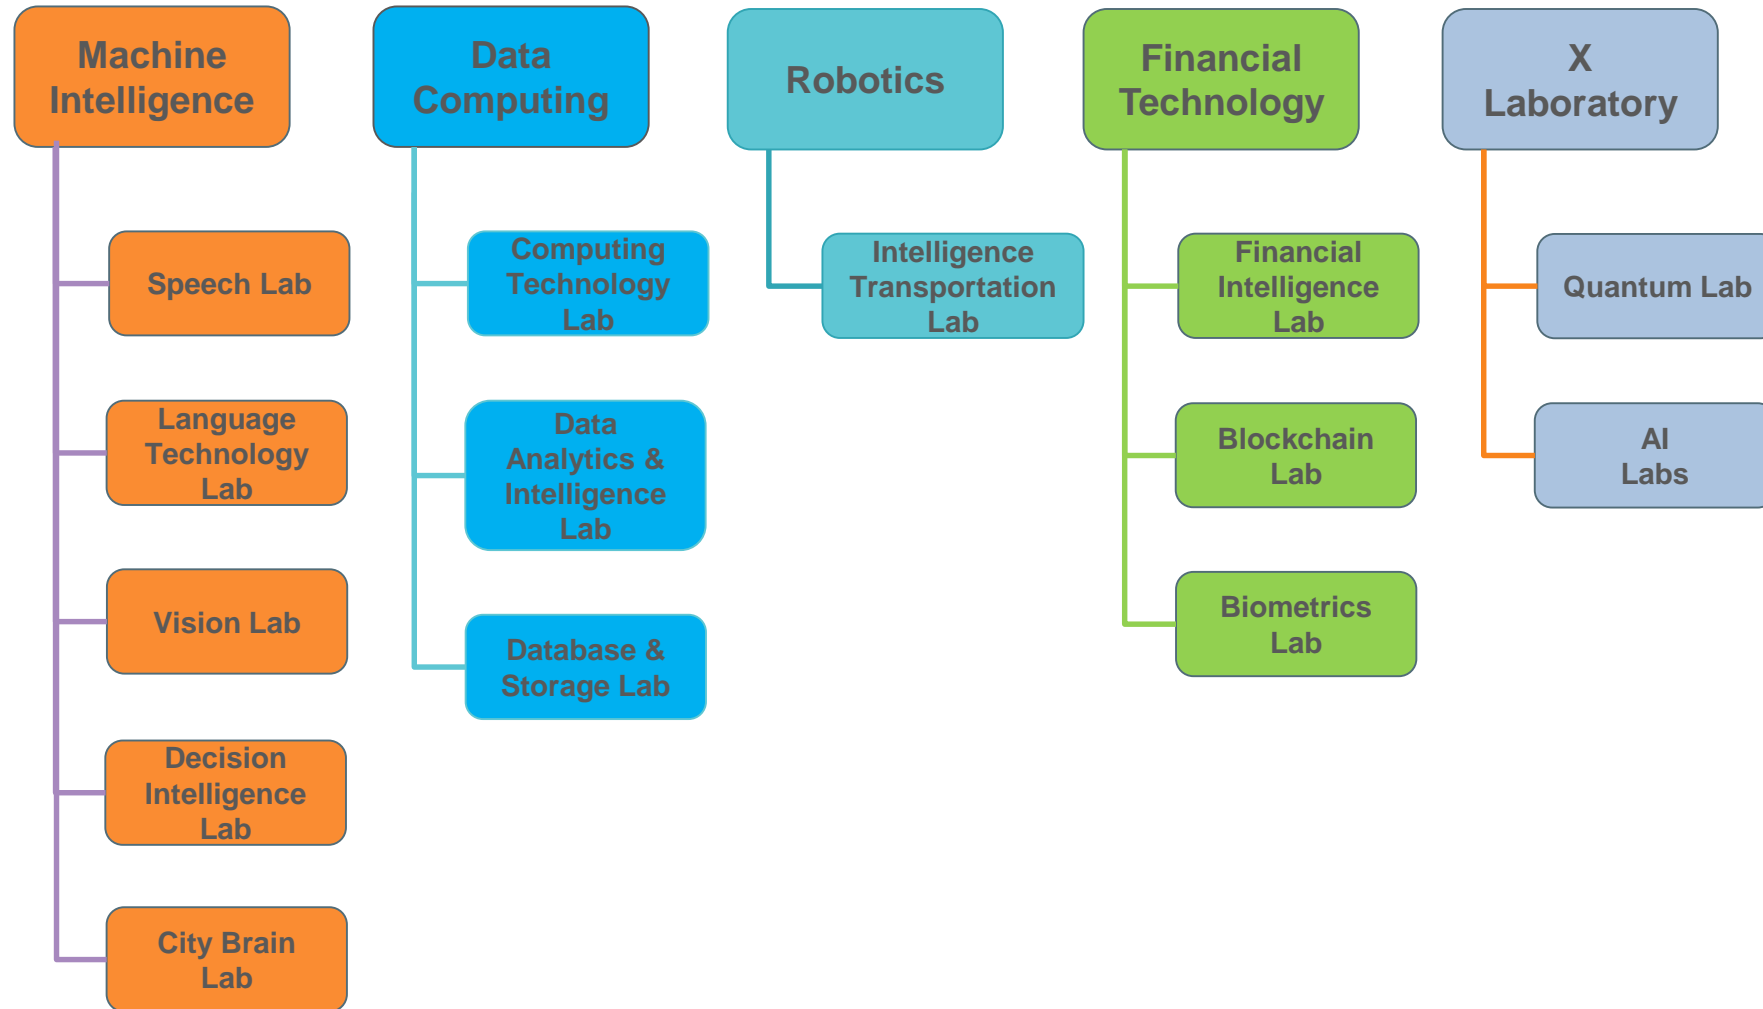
Machine Intelligence

Speech Lab

Language Technology Lab

Vision Lab

Decision Intelligence Lab

City Brain Lab

Data Computing

Computing Technology Lab

Data Analytics & Intelligence Lab

Database & Storage Lab

Robotics

Intelligence Transportation Lab

Financial Technology

Financial Intelligence Lab

Blockchain Lab

Biometrics Lab

X Laboratory

Quantum Lab

AI Labs